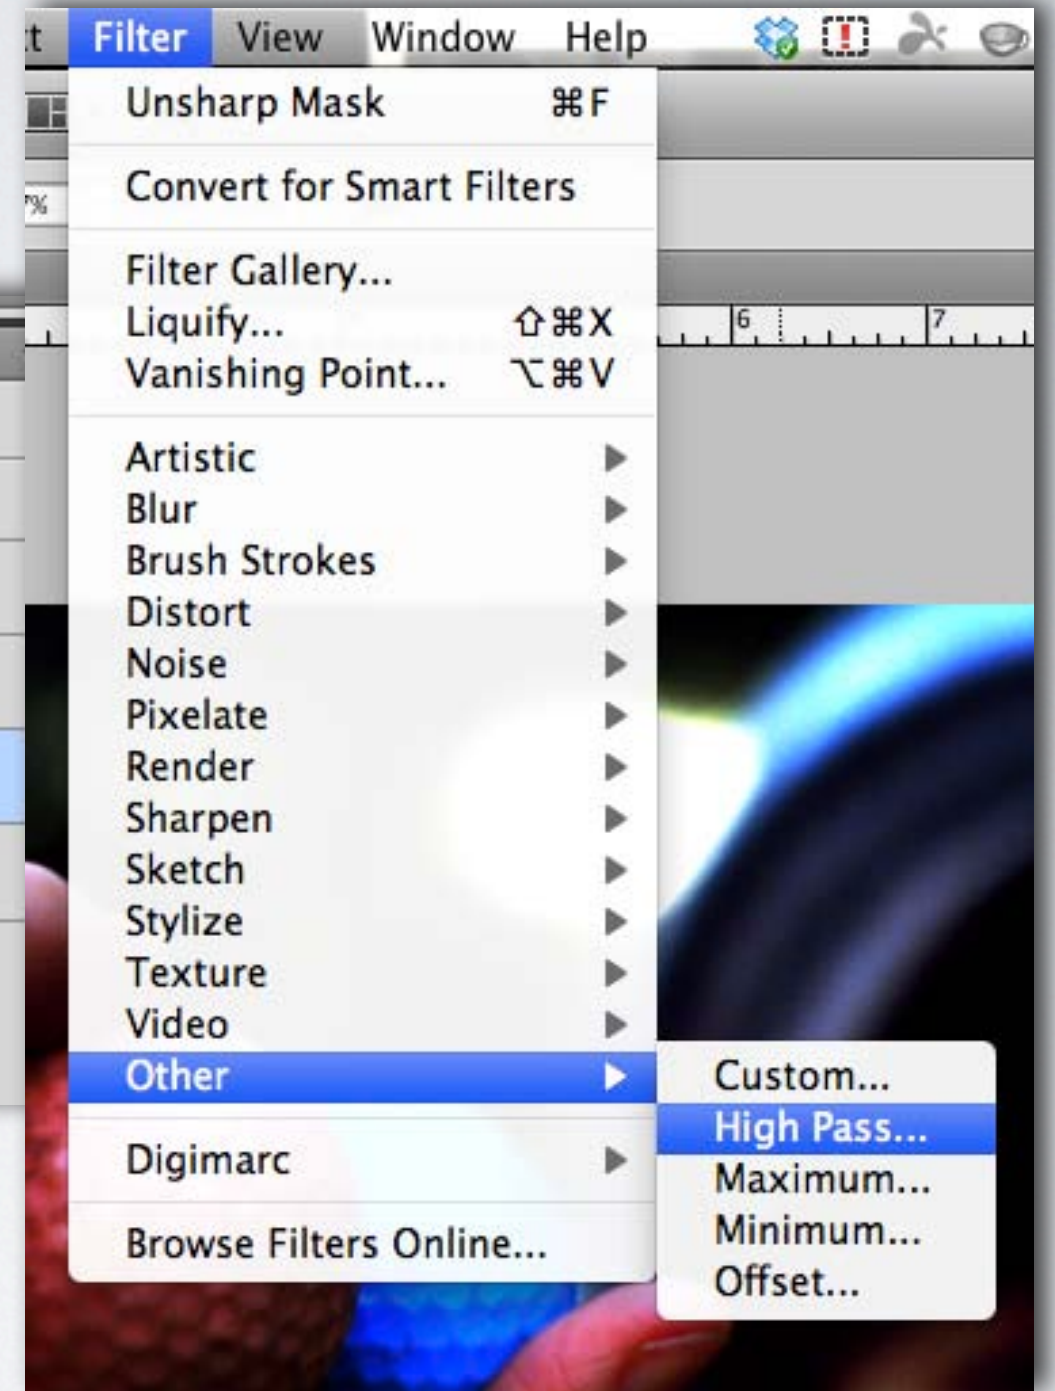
t Filter View Window Help

Unsharp Mask ⌘F

Convert for Smart Filters

Filter Gallery...
Liquify... ⇧⌘X
Vanishing Point... ⌥⌘V

Artistic
Blur
Brush Strokes
Distort
Noise
Pixelate
Render
Sharpen
Sketch
Stylize
Texture
Video
Other

Digimarc

Browse Filters Online...

Custom...
High Pass...
Maximum...
Minimum...
Offset...

%

6 7